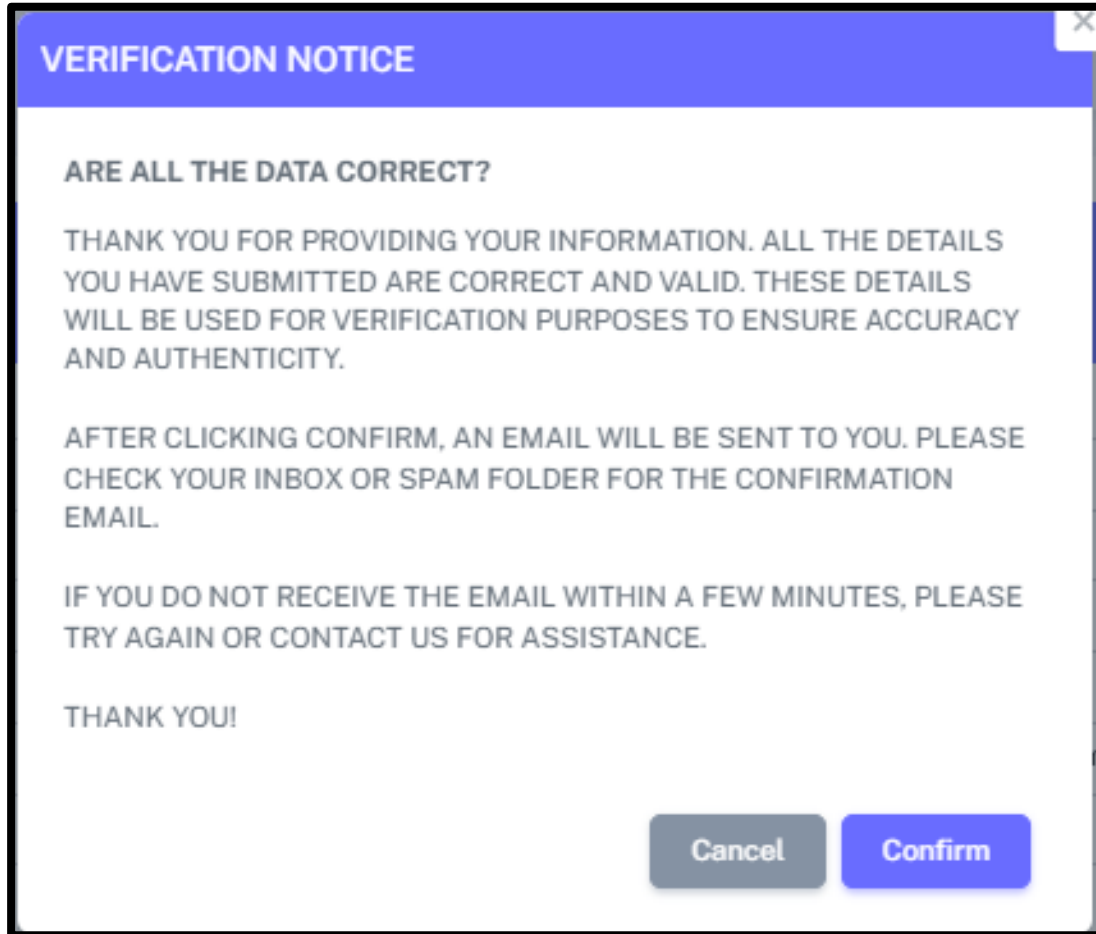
×

VERIFICATION NOTICE

ARE ALL THE DATA CORRECT?

THANK YOU FOR PROVIDING YOUR INFORMATION. ALL THE DETAILS YOU HAVE SUBMITTED ARE CORRECT AND VALID. THESE DETAILS WILL BE USED FOR VERIFICATION PURPOSES TO ENSURE ACCURACY AND AUTHENTICITY.

AFTER CLICKING CONFIRM, AN EMAIL WILL BE SENT TO YOU. PLEASE CHECK YOUR INBOX OR SPAM FOLDER FOR THE CONFIRMATION EMAIL.

IF YOU DO NOT RECEIVE THE EMAIL WITHIN A FEW MINUTES, PLEASE TRY AGAIN OR CONTACT US FOR ASSISTANCE.

THANK YOU!

Cancel Confirm